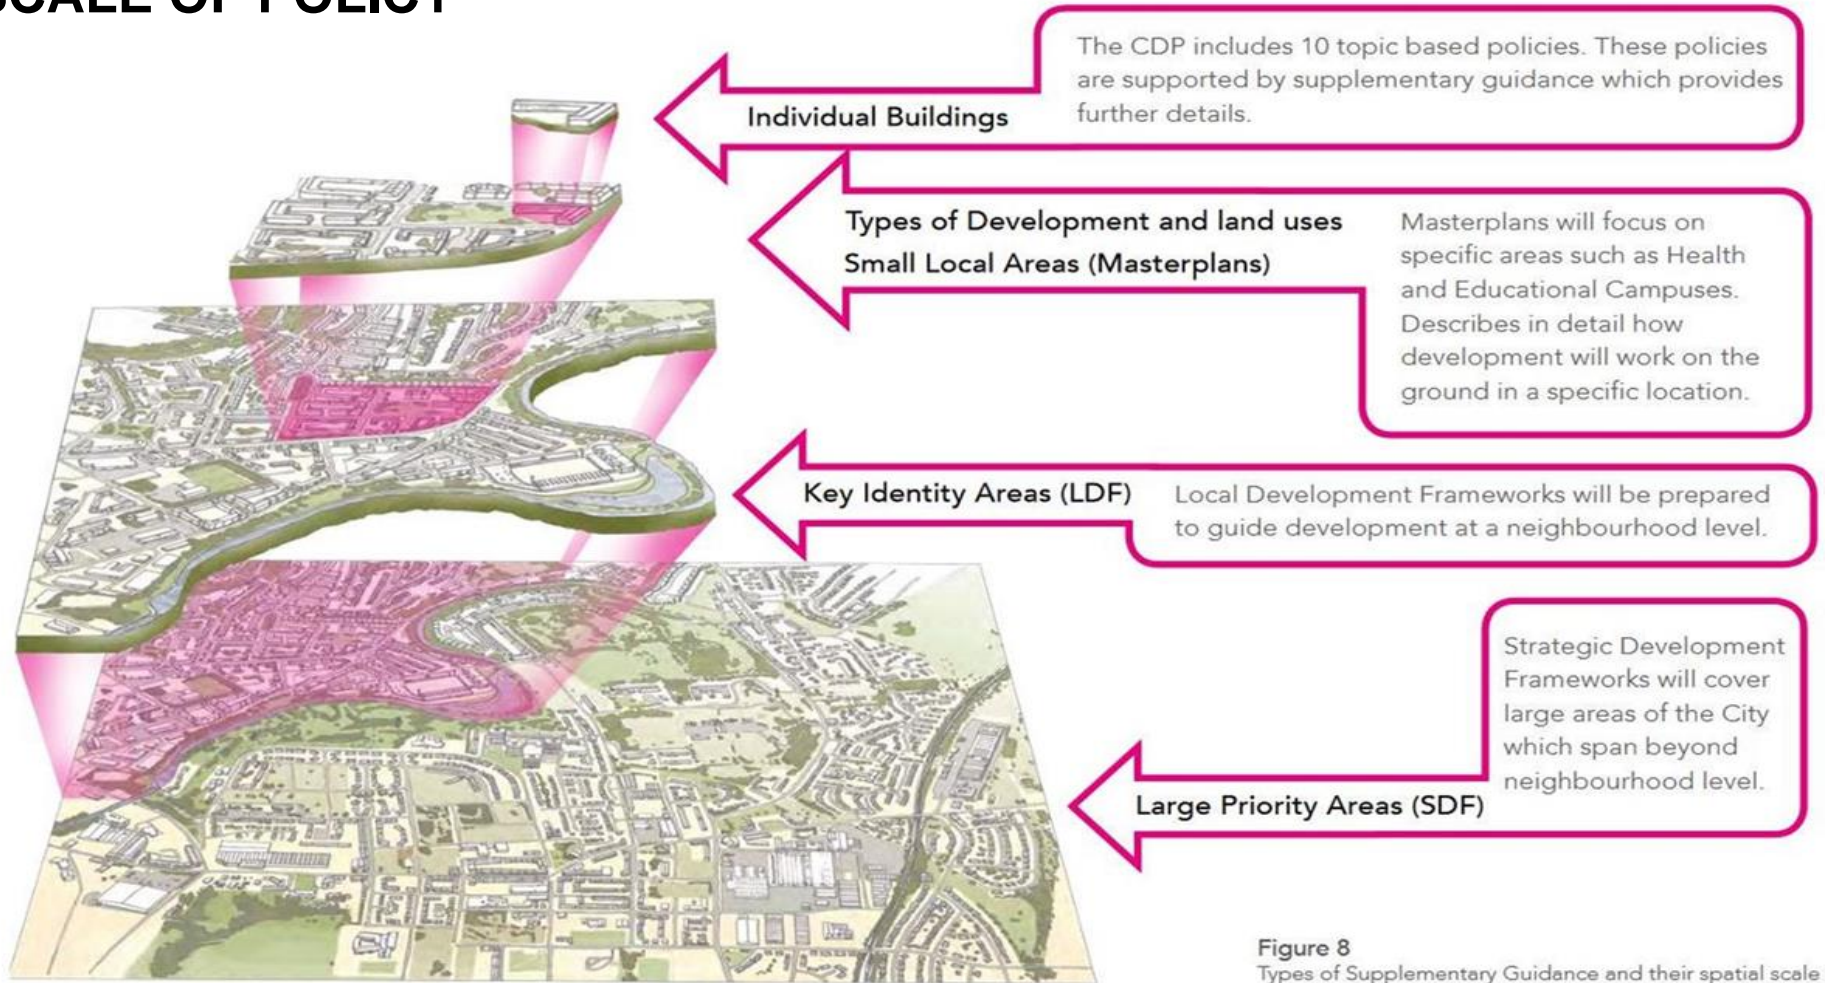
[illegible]

Individual Buildings

The CDP includes 10 topic based policies. These policies are supported by supplementary guidance which provides further details.

Types of Development and land uses
Small Local Areas (Masterplans)

Masterplans will focus on specific areas such as Health and Educational Campuses. Describes in detail how development will work on the ground in a specific location.

Key Identity Areas (LDF)

Local Development Frameworks will be prepared to guide development at a neighbourhood level.

Strategic Development Frameworks will cover large areas of the City which span beyond neighbourhood level.

Large Priority Areas (SDF)

Figure 8
Types of Supplementary Guidance and their spatial scale